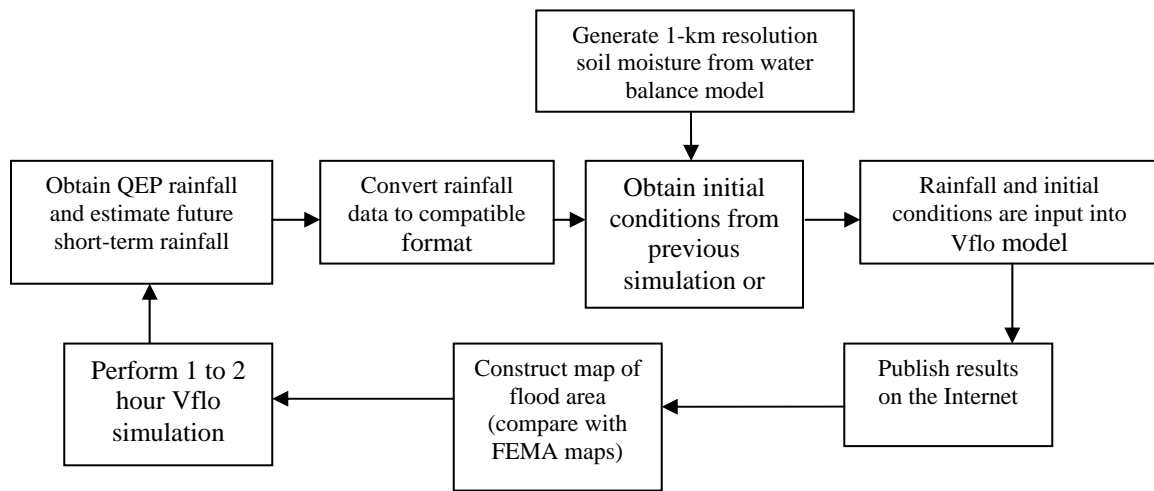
Generate 1-km resolution soil moisture from water balance model

Obtain QEP rainfall and estimate future short-term rainfall

Convert rainfall data to compatible format

Obtain initial conditions from previous simulation or

Rainfall and initial conditions are input into Vflo model

Publish results on the Internet

Construct map of flood area (compare with FEMA maps)

Perform 1 to 2 hour Vflo simulation